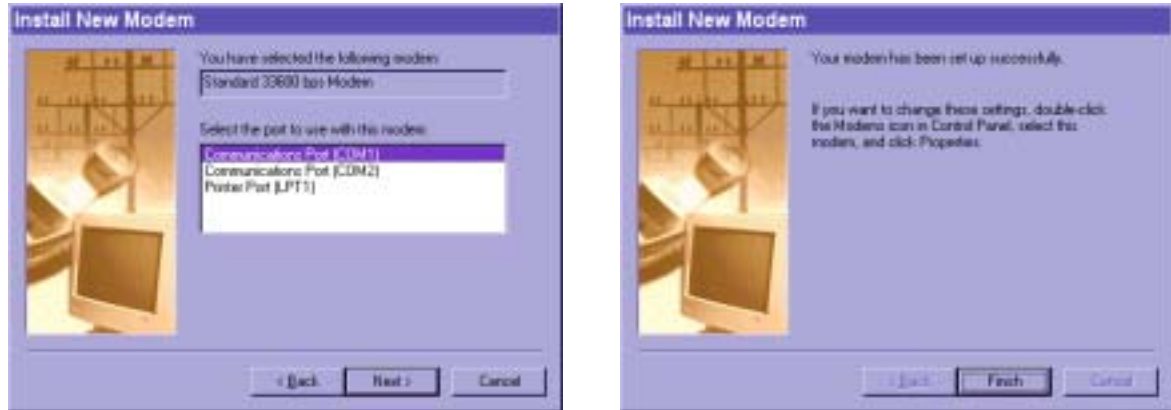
Install New Modem

You have selected the following modem:

Standard 33600 bps Modem

Select the port to use with this modem:

Communications Port (COM1)
Communications Port (COM2)
Printer Port (LPT1)

< Back
Next >
Cancel

Install New Modem

Your modem has been set up successfully.

If you want to change these settings, double-click the Modems icon in Control Panel, select this modem, and click Properties.

< Back
Finish
Cancel